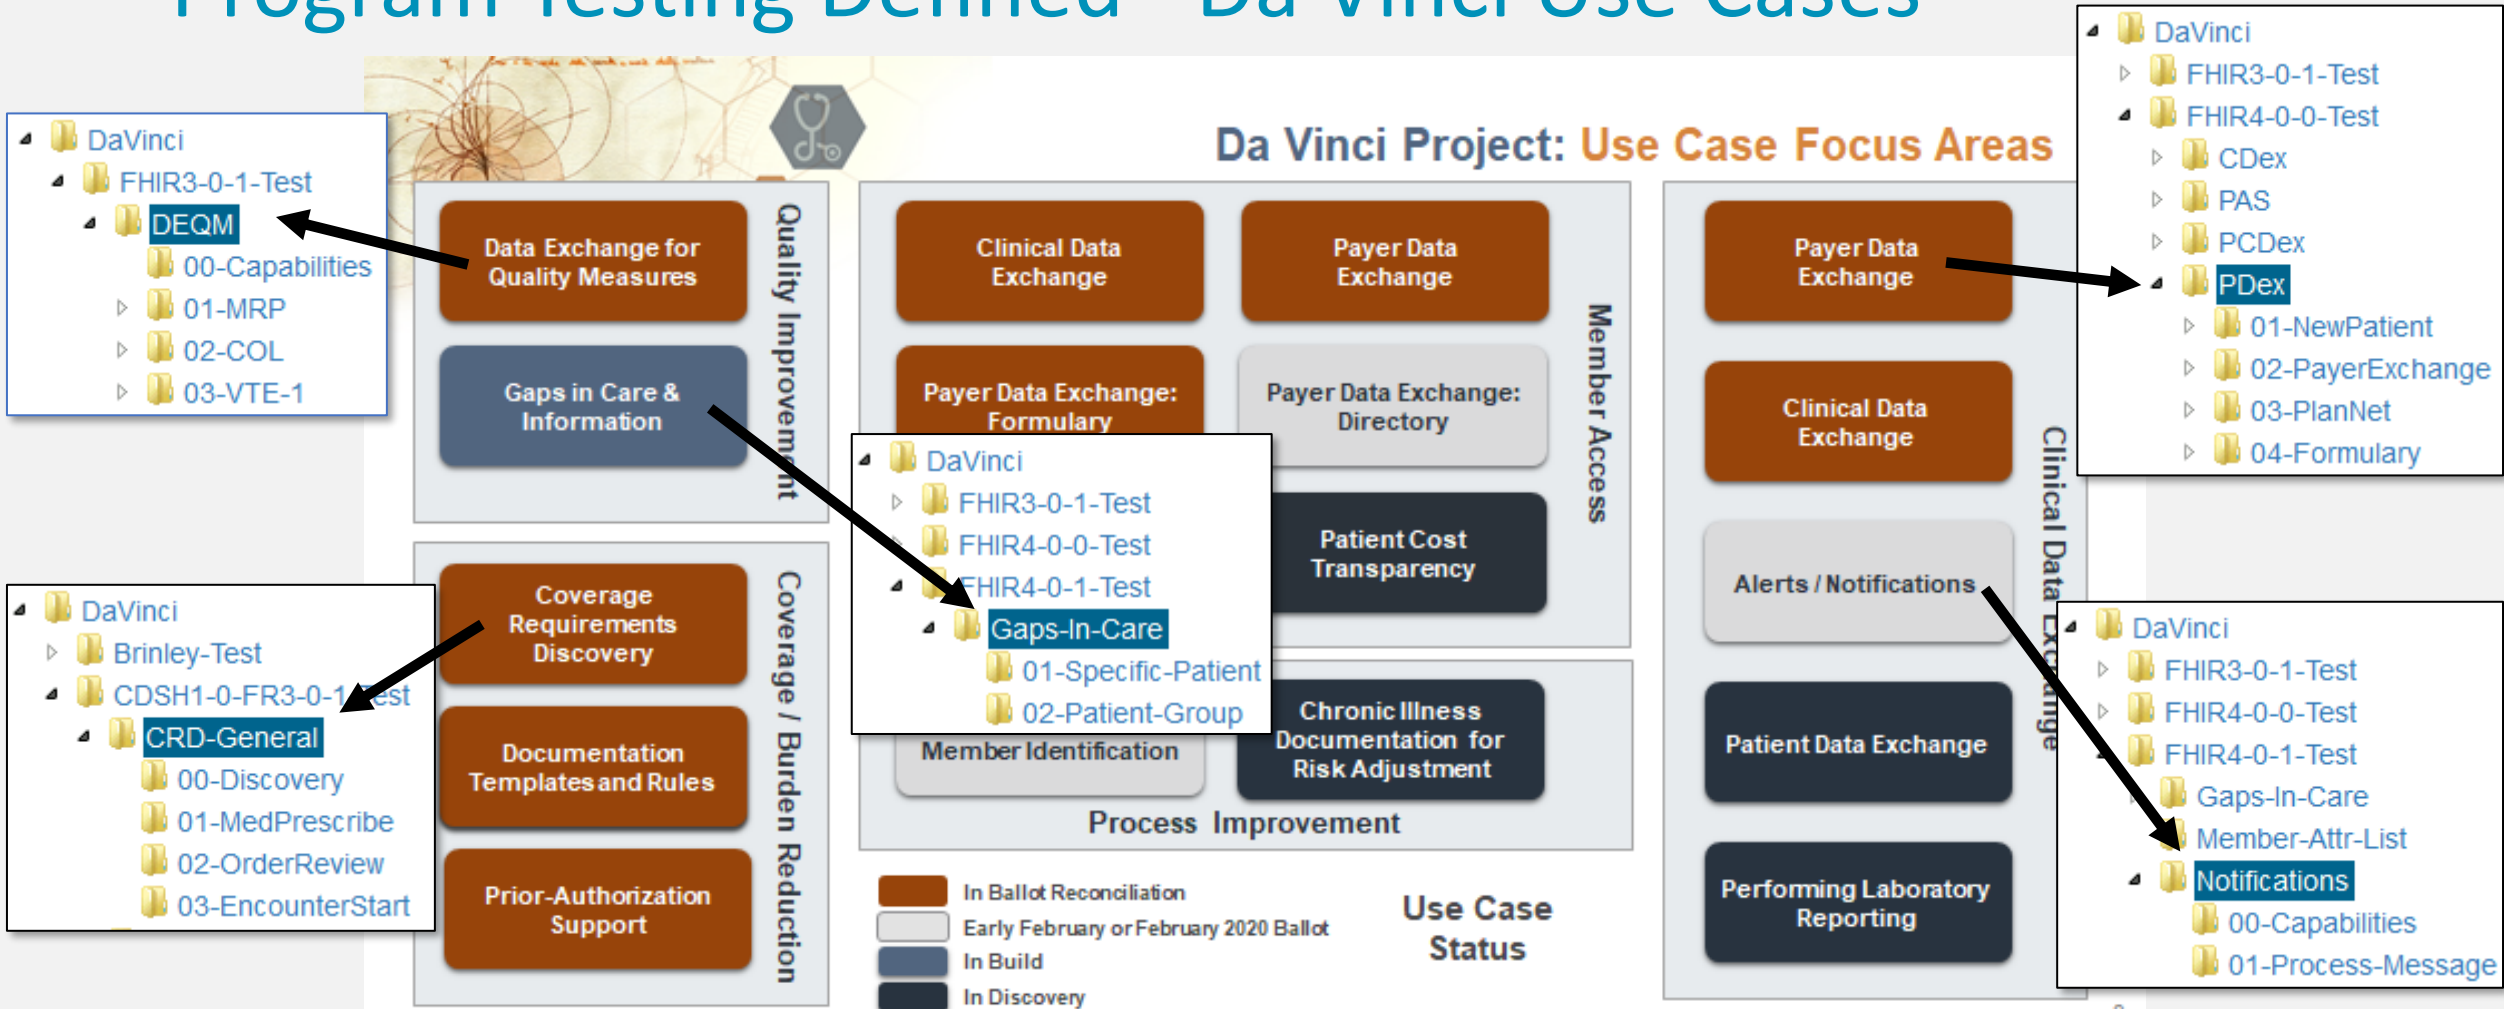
Program Testing Defined - Da Vinci Use Cases

DaVinci
FHIR3-0-1-Test
DEQM
00-Capabilities
01-MRP
02-COL
03-VTE-1

Da Vinci Project: Use Case Focus Areas

Data Exchange for Quality Measures
Gaps in Care & Information
Quality Improvement

Coverage Requirements Discovery
Documentation Templates and Rules
Prior-Authorization Support
Coverage / Burden Reduction

Clinical Data Exchange
Payer Data Exchange
Payer Data Exchange: Formulary
Payer Data Exchange: Directory
Patient Cost Transparency
Member Access
Member Identification
Chronic Illness Documentation for Risk Adjustment
Process Improvement

Payer Data Exchange
Clinical Data Exchange
Alerts / Notifications
Patient Data Exchange
Performing Laboratory Reporting
Clinical Data Exchange

In Ballot Reconciliation
Early February or February 2020 Ballot
In Build
In Discovery
Use Case Status

DaVinci
FHIR3-0-1-Test
FHIR4-0-0-Test
CDex
PAS
PCDex
PDex
01-NewPatient
02-PayerExchange
03-PlanNet
04-Formulary

DaVinci
FHIR3-0-1-Test
FHIR4-0-0-Test
FHIR4-0-1-Test
Gaps-In-Care
01-Specific-Patient
02-Patient-Group

DaVinci
Brinley-Test
CDSH1-0-FR3-0-1-Test
CRD-General
00-Discovery
01-MedPrescribe
02-OrderReview
03-EncounterStart

DaVinci
FHIR3-0-1-Test
FHIR4-0-0-Test
FHIR4-0-1-Test
Gaps-In-Care
Member-Attr-List
Notifications
00-Capabilities
01-Process-Message